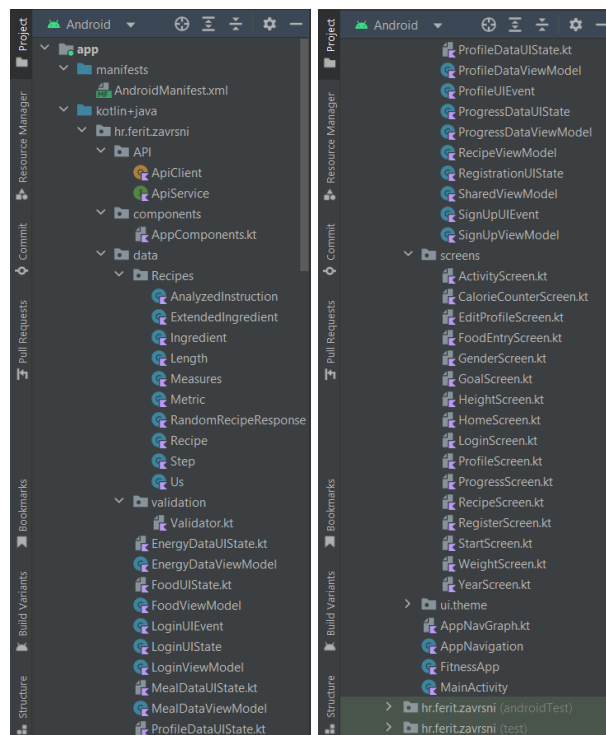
Project
Resource Manager
Commit
Pull Requests
Bookmarks
Build Variants
Structure

Android

app
manifests
AndroidManifest.xml
kotlin+java
hr.ferit.zavrsni
API
ApiClient
ApiService
components
AppComponents.kt
data
Recipes
AnalyzedInstruction
ExtendedIngredient
Ingredient
Length
Measures
Metric
RandomRecipeResponse
Recipe
Step
Us
validation
Validator.kt
EnergyDataUIState.kt
EnergyDataViewModel
FoodUIState.kt
FoodViewModel
LoginUIEvent
LoginUIState
LoginViewModel
MealDataUIState.kt
MealDataViewModel
ProfileDataUIState.kt

Project
Resource Manager
Commit
Pull Requests
Bookmarks
Build Variants
Structure

Android

ProfileDataUIState.kt
ProfileDataViewModel
ProfileUIEvent
ProgressDataUIState
ProgressDataViewModel
RecipeViewModel
RegistrationUIState
SharedViewModel
SignUpUIEvent
SignUpViewModel
screens
ActivityScreen.kt
CalorieCounterScreen.kt
EditProfileScreen.kt
FoodEntryScreen.kt
GenderScreen.kt
GoalScreen.kt
HeightScreen.kt
HomeScreen.kt
LoginScreen.kt
ProfileScreen.kt
ProgressScreen.kt
RecipeScreen.kt
RegisterScreen.kt
StartScreen.kt
WeightScreen.kt
YearScreen.kt
ui.theme
AppNavGraph.kt
AppNavigation
FitnessApp
MainActivity
hr.ferit.zavrsni (androidTest)
hr.ferit.zavrsni (test)